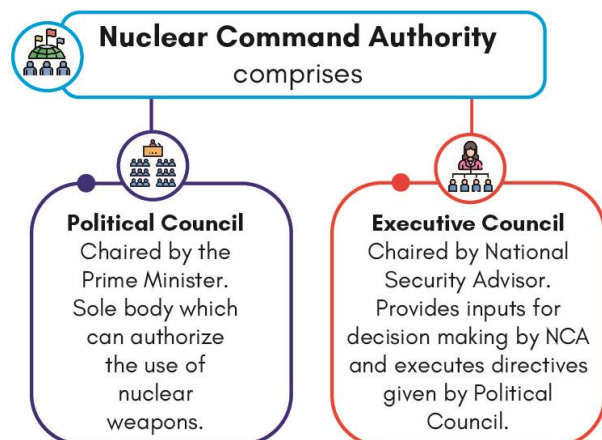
Nuclear Command Authority
comprises

Political Council
Chaired by the Prime Minister. Sole body which can authorize the use of nuclear weapons.

Executive Council
Chaired by National Security Advisor. Provides inputs for decision making by NCA and executes directives given by Political Council.